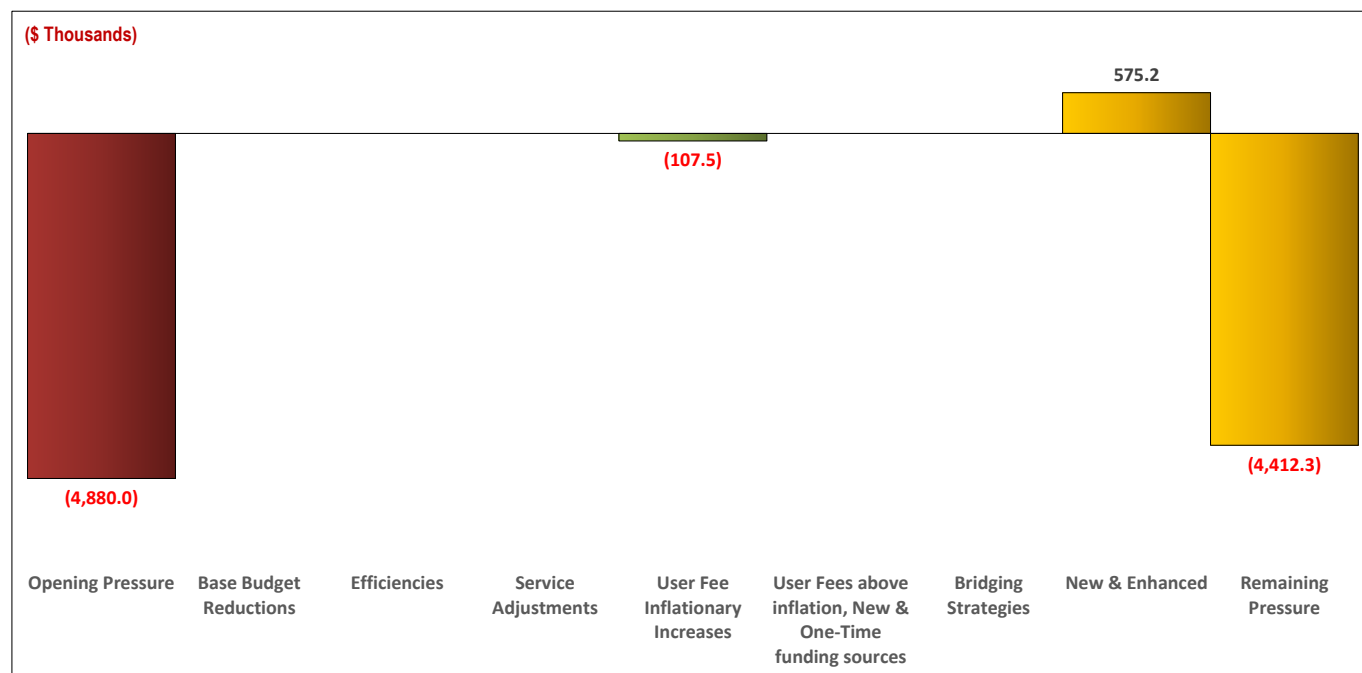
($ Thousands)

575.2

(107.5)

(4,880.0)

(4,412.3)

Opening Pressure

Base Budget Reductions

Efficiencies

Service Adjustments

User Fee Inflationary Increases

User Fees above inflation, New & One-Time funding sources

Bridging Strategies

New & Enhanced

Remaining Pressure